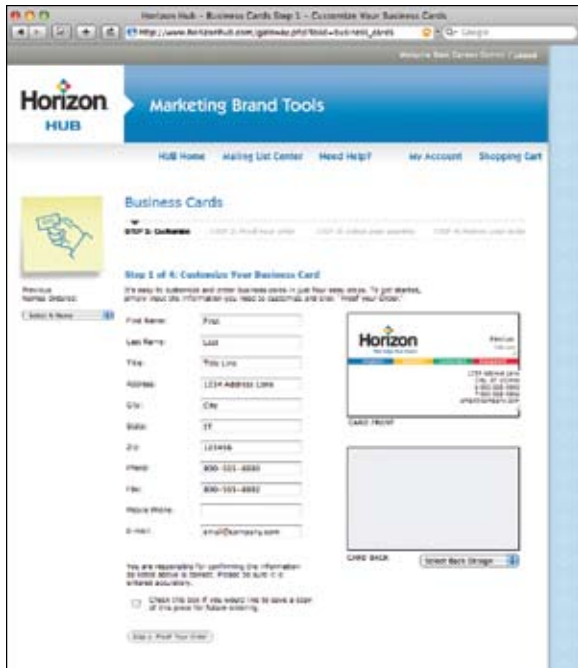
Horizon Hub - Business Cards Step 1 - Customize Your Business Cards

http://www.horizonhub.com/gateway.php?bid=business_cards

Google

Welcome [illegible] | Logout

Horizon HUB

Marketing Brand Tools

HUB Home | Mailing List Center | Need Help? | My Account | Shopping Cart

Business Cards

STEP 1: Customize | STEP 2: Proof your order | STEP 3: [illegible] | STEP 4: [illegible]

Previous Names Ordered:

Select A Name

Step 1 of 4: Customize Your Business Card

It's easy to customize and order business cards in just four easy steps. To get started, simply input the information you need to customize and click "Proof Your Order."

First Name: First

Last Name: Last

Title: Title Line

Address: 1234 Address Line

City: City

State: ST

Zip: 123456

Phone: 800-555-0000

Fax: 800-555-0002

Mobile Phone:

E-mail: email@company.com

Horizon

CARD FRONT

CARD BACK

Select Back Design

You are responsible for confirming the information as listed above is correct. Please be sure it is entered accurately.

Check this box if you would like to save a copy of this piece for future ordering.

Step 2: Proof Your Order